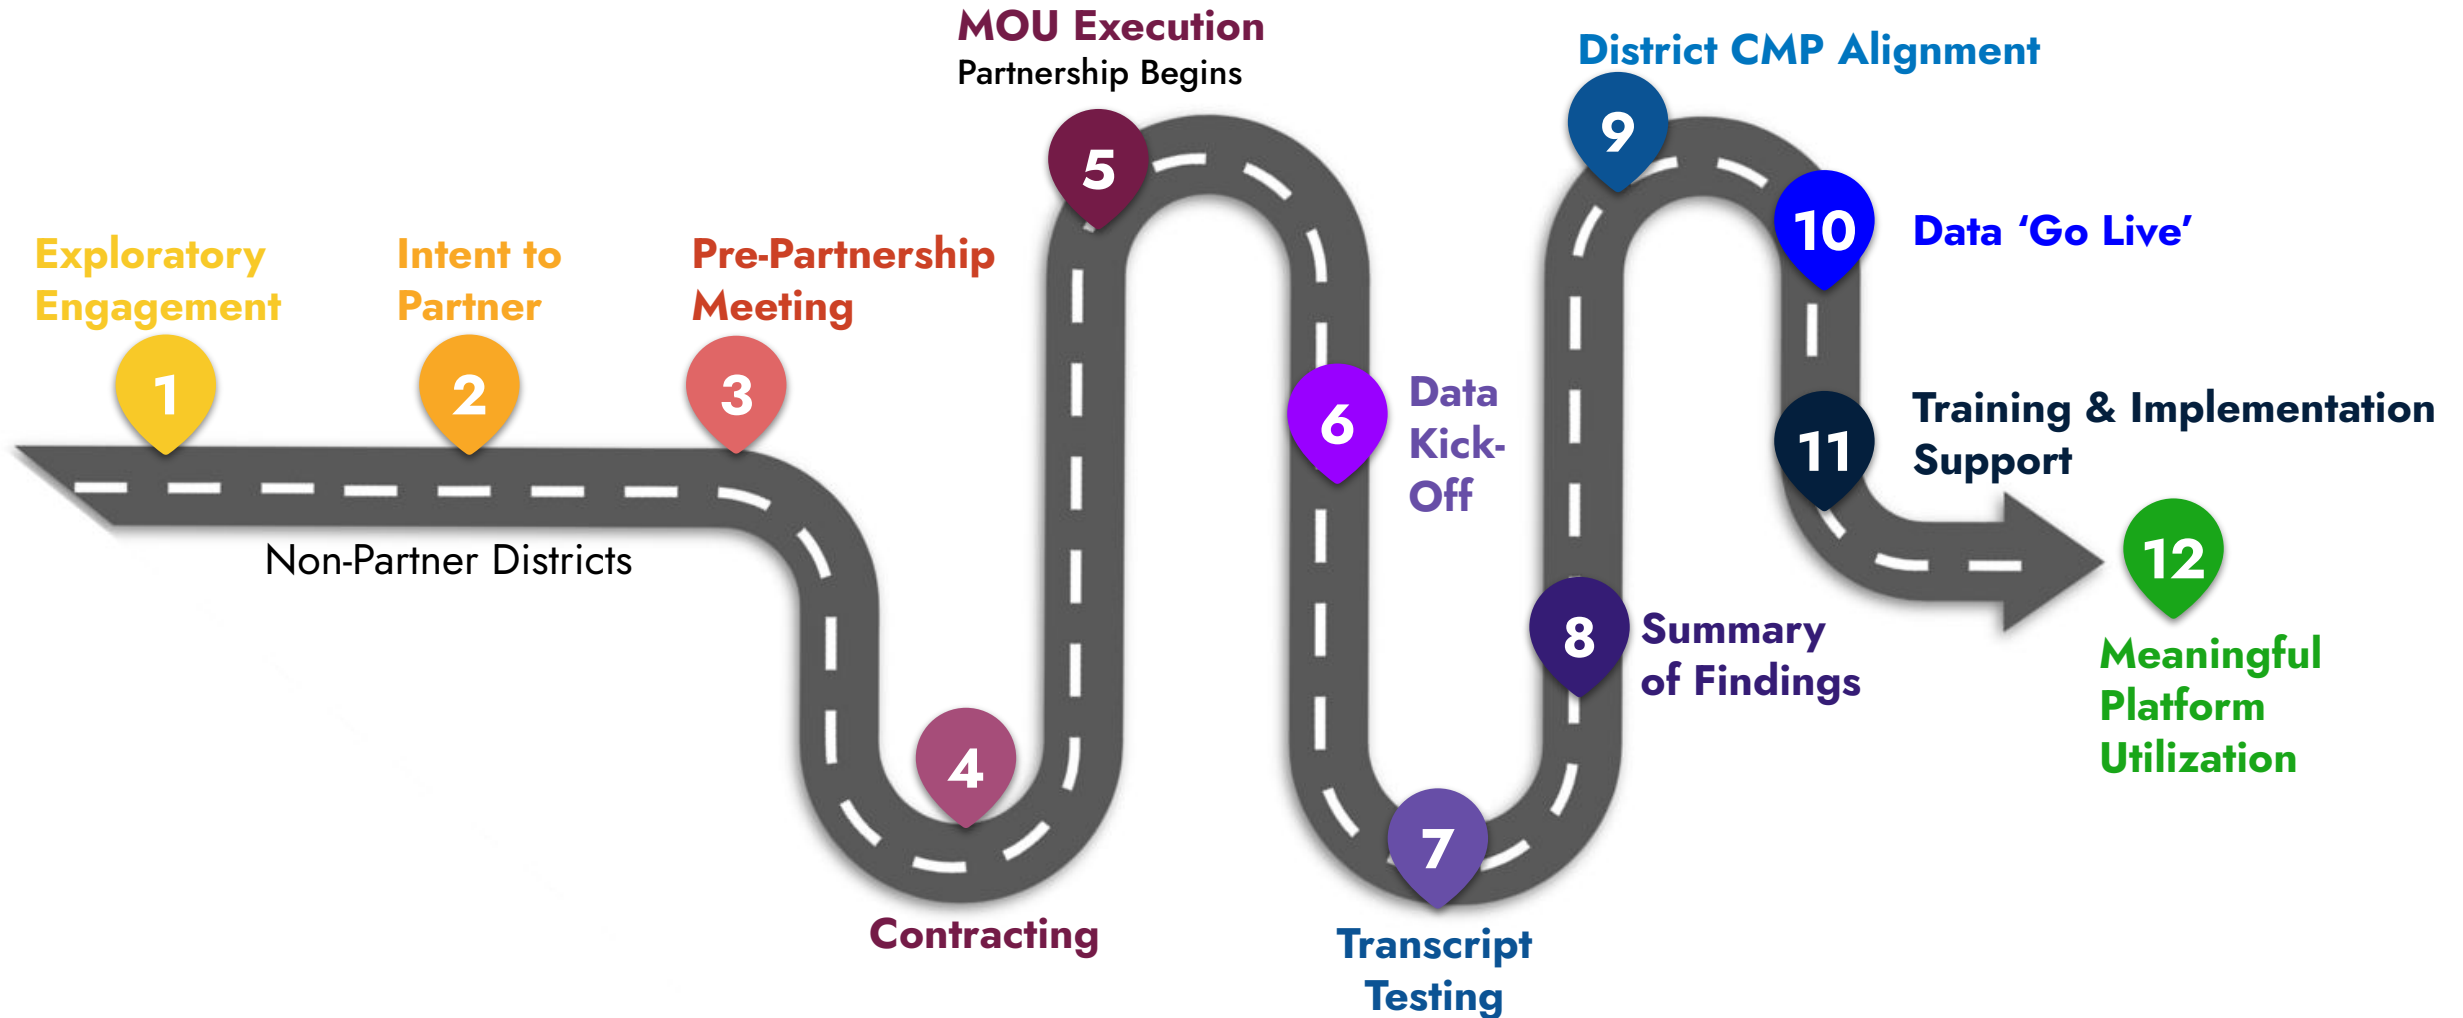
MOU Execution
Partnership Begins

District CMP Alignment

Exploratory Engagement

Intent to Partner

Pre-Partnership Meeting

1

2

3

5

9

10

Data 'Go Live'

6

Data Kick-Off

11

Training & Implementation Support

Non-Partner Districts

12

8

Summary of Findings

Meaningful Platform Utilization

4

7

Contracting

Transcript Testing